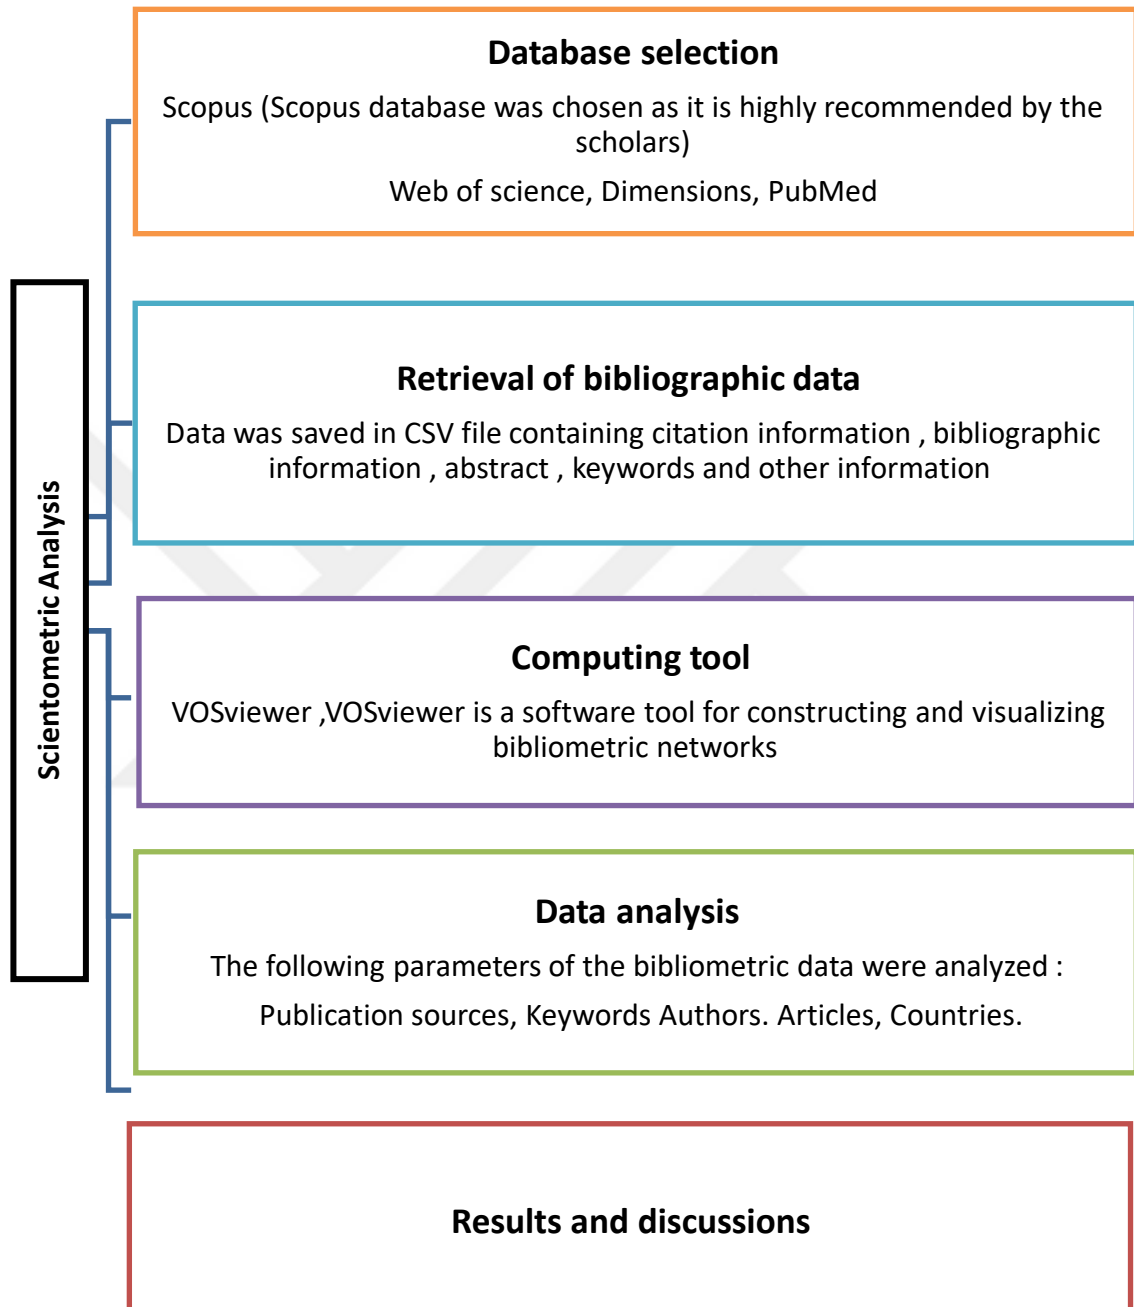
Scientometric Analysis

Database selection

Scopus (Scopus database was chosen as it is highly recommended by the scholars)

Web of science, Dimensions, PubMed

Retrieval of bibliographic data

Data was saved in CSV file containing citation information , bibliographic information , abstract , keywords and other information

Computing tool

VOSviewer ,VOSviewer is a software tool for constructing and visualizing bibliometric networks

Data analysis

The following parameters of the bibliometric data were analyzed :

Publication sources, Keywords Authors. Articles, Countries.

Results and discussions